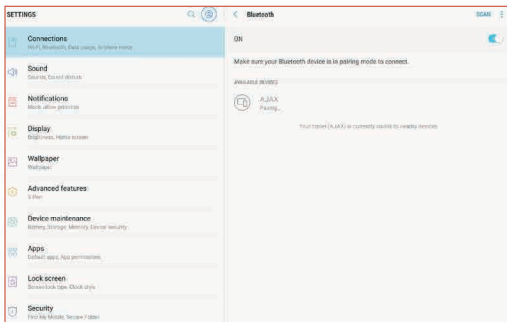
SETTINGS

Connections
Wi-Fi, Bluetooth, Data usage, Airplane mode

Sound
Sounds, Do not disturb

Notifications
Block, allow, prioritize

Display
Brightness, Home screen

Wallpaper
Wallpaper

Advanced features
S Pen

Device maintenance
Battery, Storage, Memory, Device security

Apps
Default apps, App permissions

Lock screen
Screen lock type, Clock style

Security
Find My Mobile, Secure Folder

Bluetooth

SCAN

ON

Make sure your Bluetooth device is in pairing mode to connect.

AVAILABLE DEVICES

AJAX
Pairing...

Your tablet (AJAX) is currently visible to nearby devices.